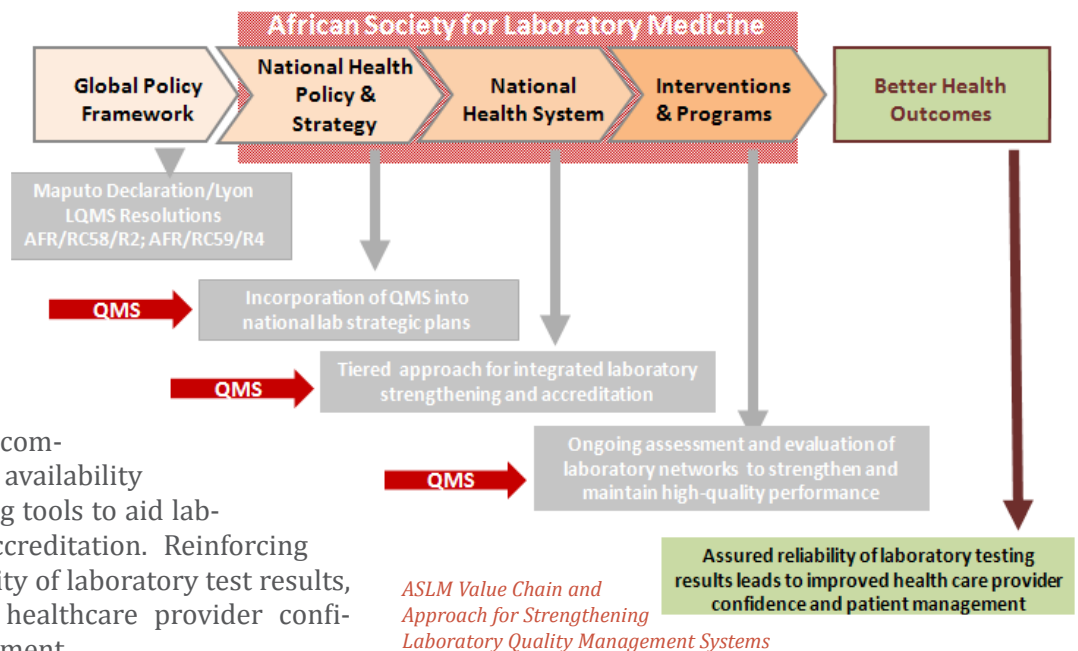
African Society for Laboratory Medicine

Global Policy Framework

National Health Policy & Strategy

National Health System

Interventions & Programs

Better Health Outcomes

Maputo Declaration/Lyon LQMS Resolutions AFR/RC58/R2; AFR/RC59/R4

QMS

Incorporation of QMS into national lab strategic plans

QMS

Tiered approach for integrated laboratory strengthening and accreditation

QMS

Ongoing assessment and evaluation of laboratory networks to strengthen and maintain high-quality performance

Assured reliability of laboratory testing results leads to improved health care provider confidence and patient management

com- availability g tools to aid lab- ccreditation. Reinforcing ity of laboratory test results, healthcare provider confi- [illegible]

ASLM Value Chain and Approach for Strengthening Laboratory Quality Management Systems